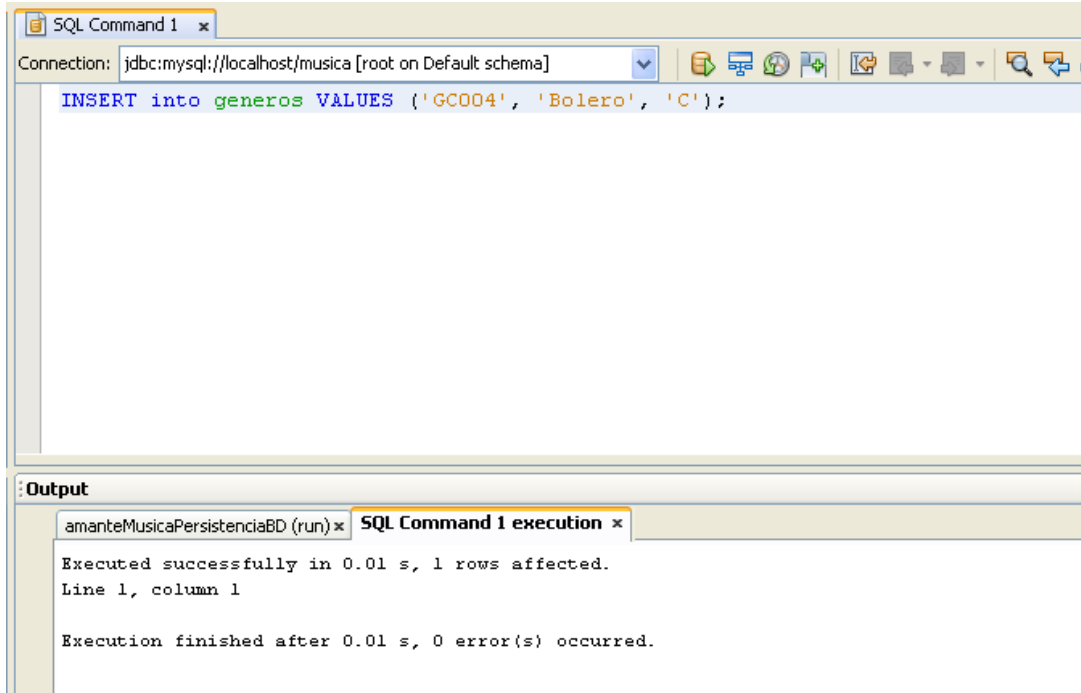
SQL Command 1 ×

Connection: jdbc:mysql://localhost/musica [root on Default schema]

INSERT into generos VALUES ('GC004', 'Bolero', 'C');

Output

amanteMusicaPersistenciaBD (run) × SQL Command 1 execution ×

Executed successfully in 0.01 s, 1 rows affected.
Line 1, column 1

Execution finished after 0.01 s, 0 error(s) occurred.